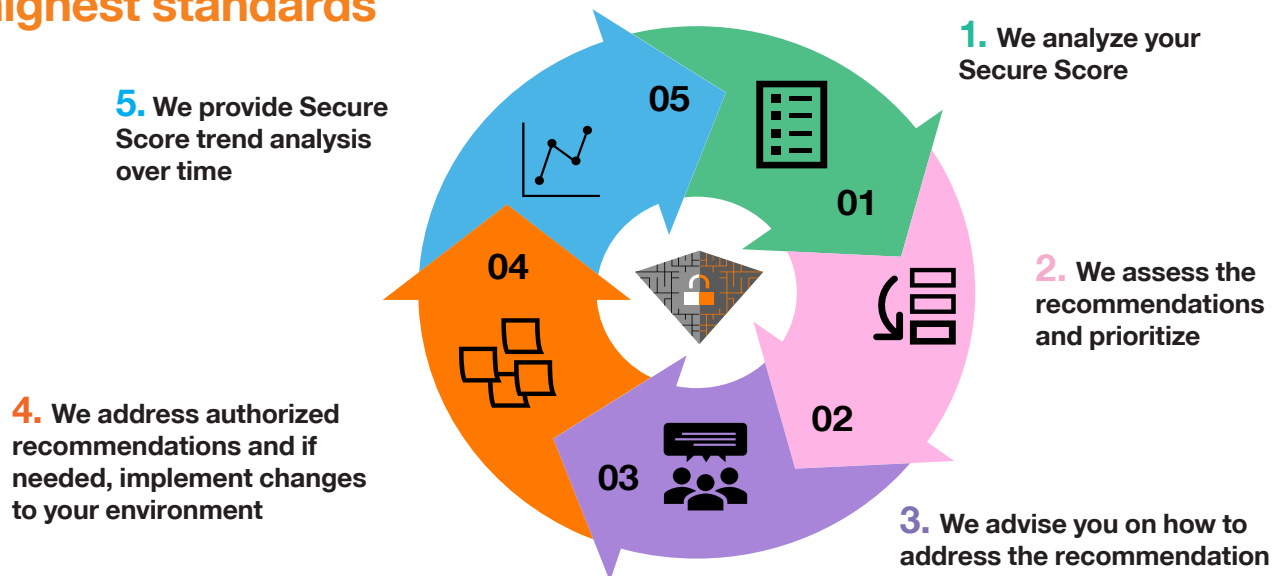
ighest standards

1. We analyze your Secure Score

5. We provide Secure Score trend analysis over time

05

01

04

2. We assess the recommendations and prioritize

02

4. We address authorized recommendations and if needed, implement changes to your environment

03

3. We advise you on how to address the recommendation